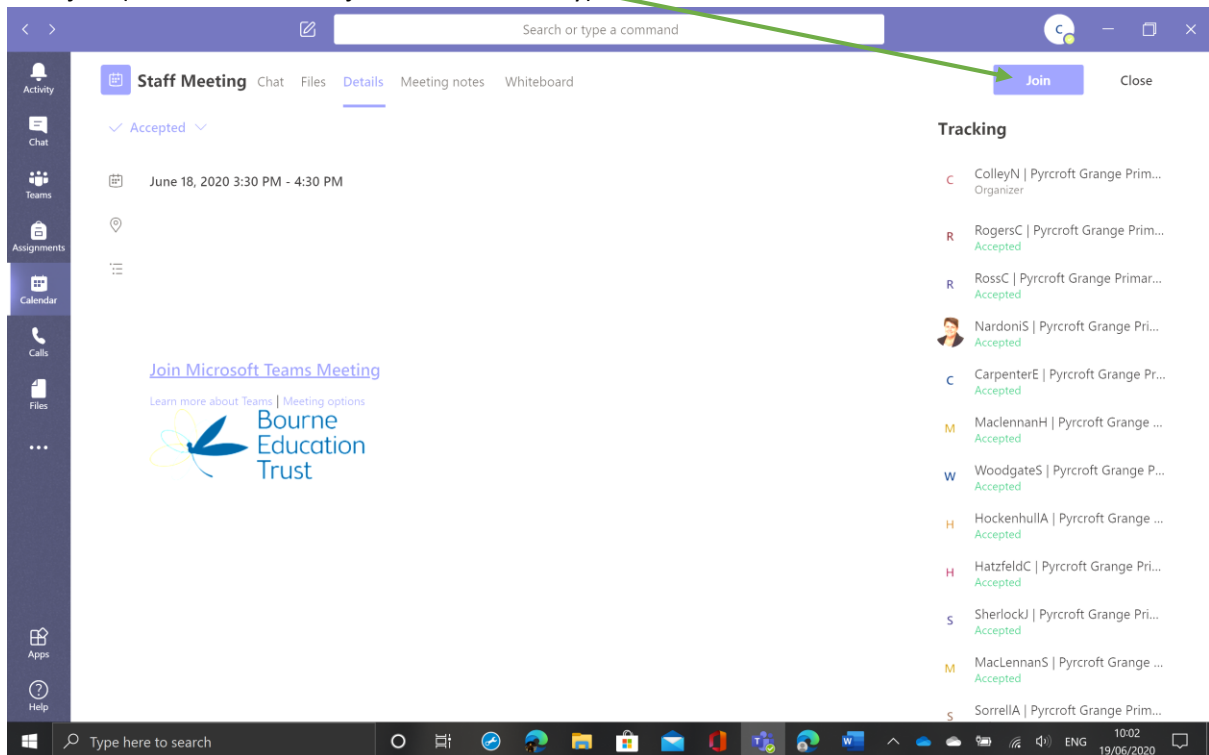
Search or type a command

Activity
Chat
Teams
Assignments
Calendar
Calls
Files
...
Apps
Help

Staff Meeting Chat Files Details Meeting notes Whiteboard

Join Close

Accepted

June 18, 2020 3:30 PM - 4:30 PM

Join Microsoft Teams Meeting

Learn more about Teams | Meeting options

Bourne Education Trust

Tracking

C ColleyN | Pyrcroft Grange Prim...
Organizer

R RogersC | Pyrcroft Grange Prim...
Accepted

R RossC | Pyrcroft Grange Primar...
Accepted

NardoniS | Pyrcroft Grange Pri...
Accepted

C CarpenterE | Pyrcroft Grange Pr...
Accepted

M MaclennanH | Pyrcroft Grange ...
Accepted

W WoodgateS | Pyrcroft Grange P...
Accepted

H HockenhullA | Pyrcroft Grange ...
Accepted

H HatzfeldC | Pyrcroft Grange Pri...
Accepted

S SherlockJ | Pyrcroft Grange Pri...
Accepted

M MacLennanS | Pyrcroft Grange ...
Accepted

S SorrellA | Pyrcroft Grange Prim...

Type here to search

ENG 10:02 19/06/2020